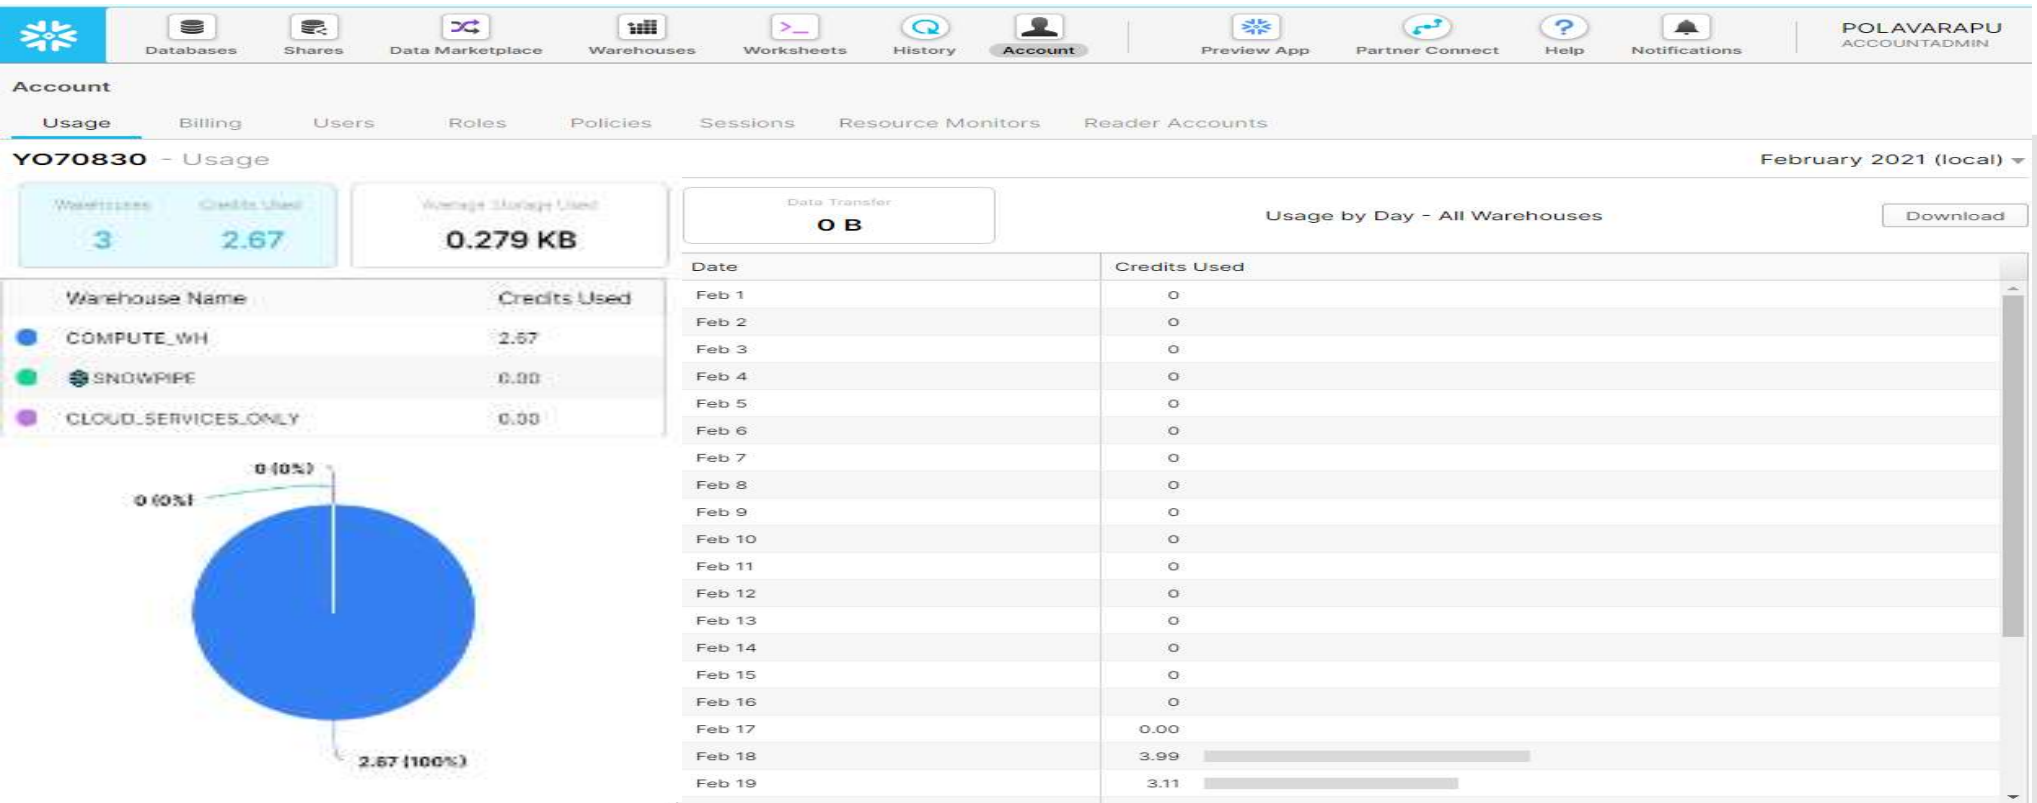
Databases Shares Data Marketplace Warehouses Worksheets History Account Preview App Partner Connect Help Notifications POLAVARAPU ACCOUNTADMIN

Account

Usage Billing Users Roles Policies Sessions Resource Monitors Reader Accounts

YO70830 - Usage

February 2021 (local)

Warehouses 3
Credits Used 2.67
Average Storage Used 0.279 KB
Data Transfer 0 B

Usage by Day - All Warehouses

Download

| Warehouse Name | Credits Used |
|---|---|
| COMPUTE_WH | 2.67 |
| SNOWPIPE | 0.00 |
| CLOUD_SERVICES_ONLY | 0.00 |

0 (0%)
0 (0%)
2.67 (100%)

| Date | Credits Used |
|---|---|
| Feb 1 | 0 |
| Feb 2 | 0 |
| Feb 3 | 0 |
| Feb 4 | 0 |
| Feb 5 | 0 |
| Feb 6 | 0 |
| Feb 7 | 0 |
| Feb 8 | 0 |
| Feb 9 | 0 |
| Feb 10 | 0 |
| Feb 11 | 0 |
| Feb 12 | 0 |
| Feb 13 | 0 |
| Feb 14 | 0 |
| Feb 15 | 0 |
| Feb 16 | 0 |
| Feb 17 | 0.00 |
| Feb 18 | 3.99 |
| Feb 19 | 3.11 |